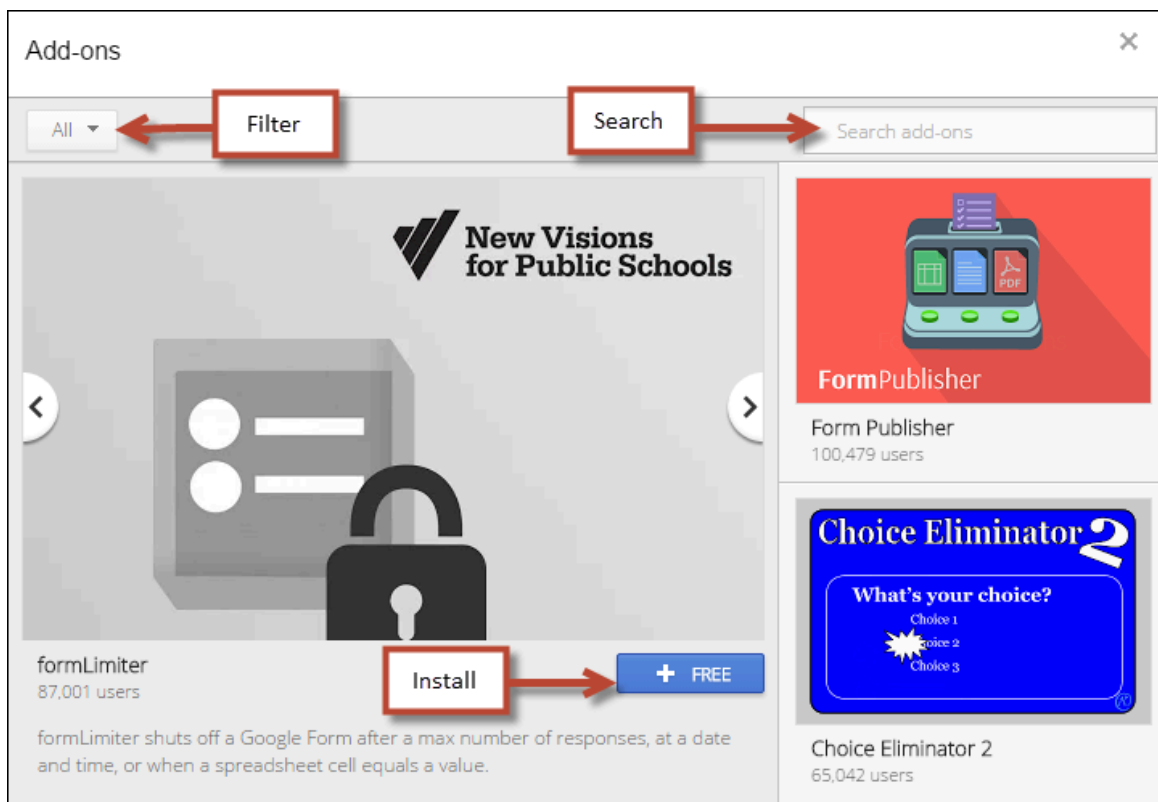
Add-ons

×

All

Filter

Search

Search add-ons

New Visions for Public Schools

PDF

FormPublisher

Form Publisher
100,479 users

Choice Eliminator 2

What's your choice?

Choice 1

Choice 2

Choice 3

formLimiter
87,001 users

Install

+ FREE

formLimiter shuts off a Google Form after a max number of responses, at a date and time, or when a spreadsheet cell equals a value.

Choice Eliminator 2
65,042 users